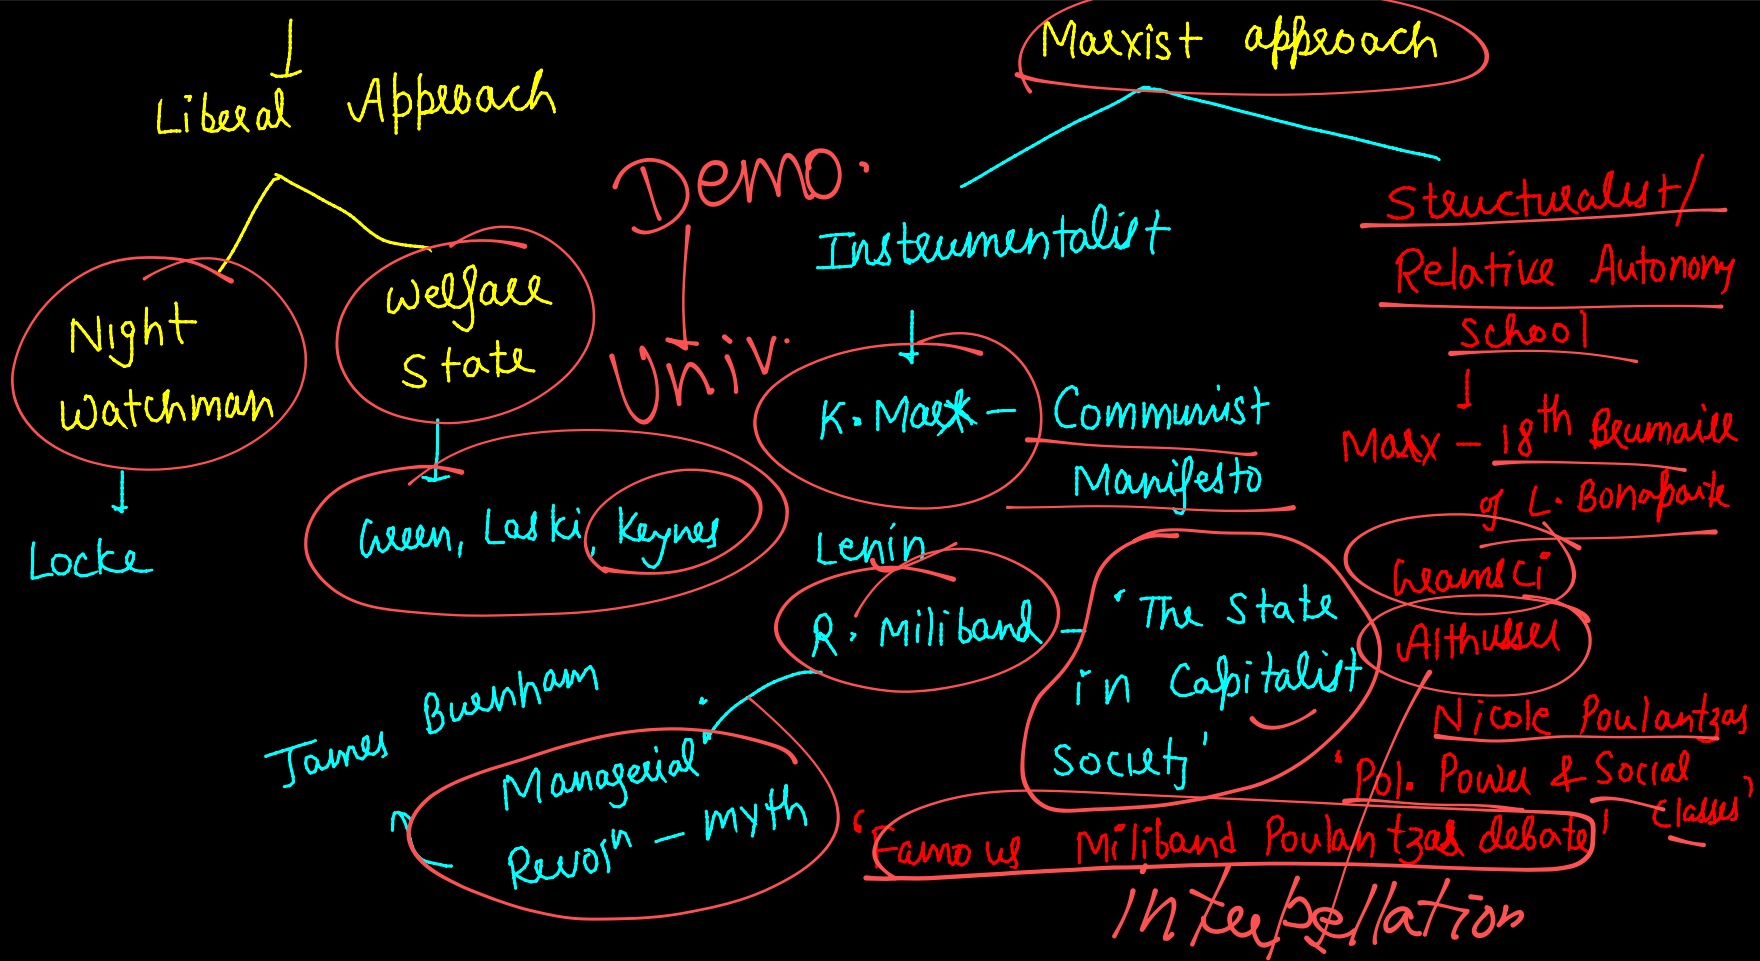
Liberal Approach

Night watchman

Locke

welfare state

Green, Laski, Keynes

Demo.

Univ.

Marxist approach

Instrumentalist

K. Marx – Communist Manifesto

Lenin

R. Miliband – 'The State in Capitalist Society'

James Burnham

'Managerial Revoln – myth

Structuralist/ Relative Autonomy School

Marx – 18th Brumaire of L. Bonaparte

Gramsci

Althusser

Nicole Poulantzas

'Pol. Power & Social Classes'

'Famous Miliband Poulantzas debate'

interpellation